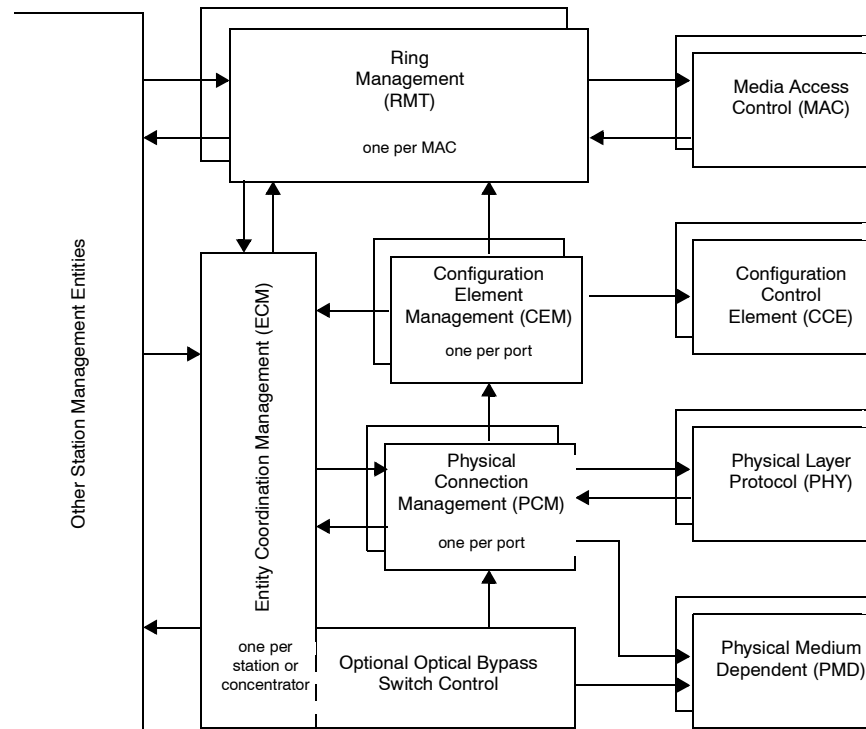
Other Station Management Entities

Ring Management (RMT)

one per MAC

Media Access Control (MAC)

Entity Coordination Management (ECM)

Configuration Element Management (CEM)

one per port

Configuration Control Element (CCE)

Physical Connection Management (PCM)

one per port

Physical Layer Protocol (PHY)

one per station or concentrator

Optional Optical Bypass Switch Control

Physical Medium Dependent (PMD)